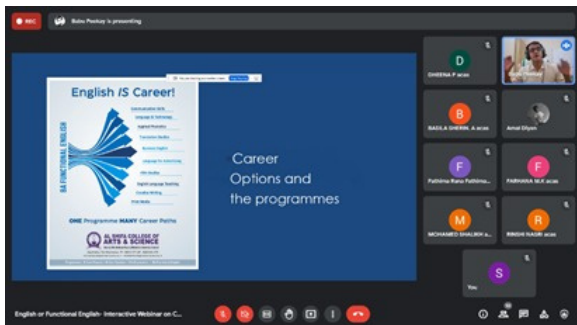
REC

Babu Peekay is presenting

English IS Career!

Communicative Skills
Language & Technology
Applied Phonetics
Translation Studies
Business English
Language for Advertising
Film Studies
English Language Teaching
Creative Writing
Print Media

BA FUNCTIONAL ENGLISH

ONE Programme MANY Career Paths

AL SHIFA COLLEGE OF ARTS & SCIENCE

Career Options and the programmes

D
DHEENA P acas

Babu Peekay

B
BAGILA SHERIN. A acas

Amal Diyan

F
Fathima Ranu Fathima...

F
FARHANA M.K acas

M
MOHAMED SHALIKH a...

R
RINSHI RAGHI acas

S
You

English or Functional English - Interactive Webinar on C...